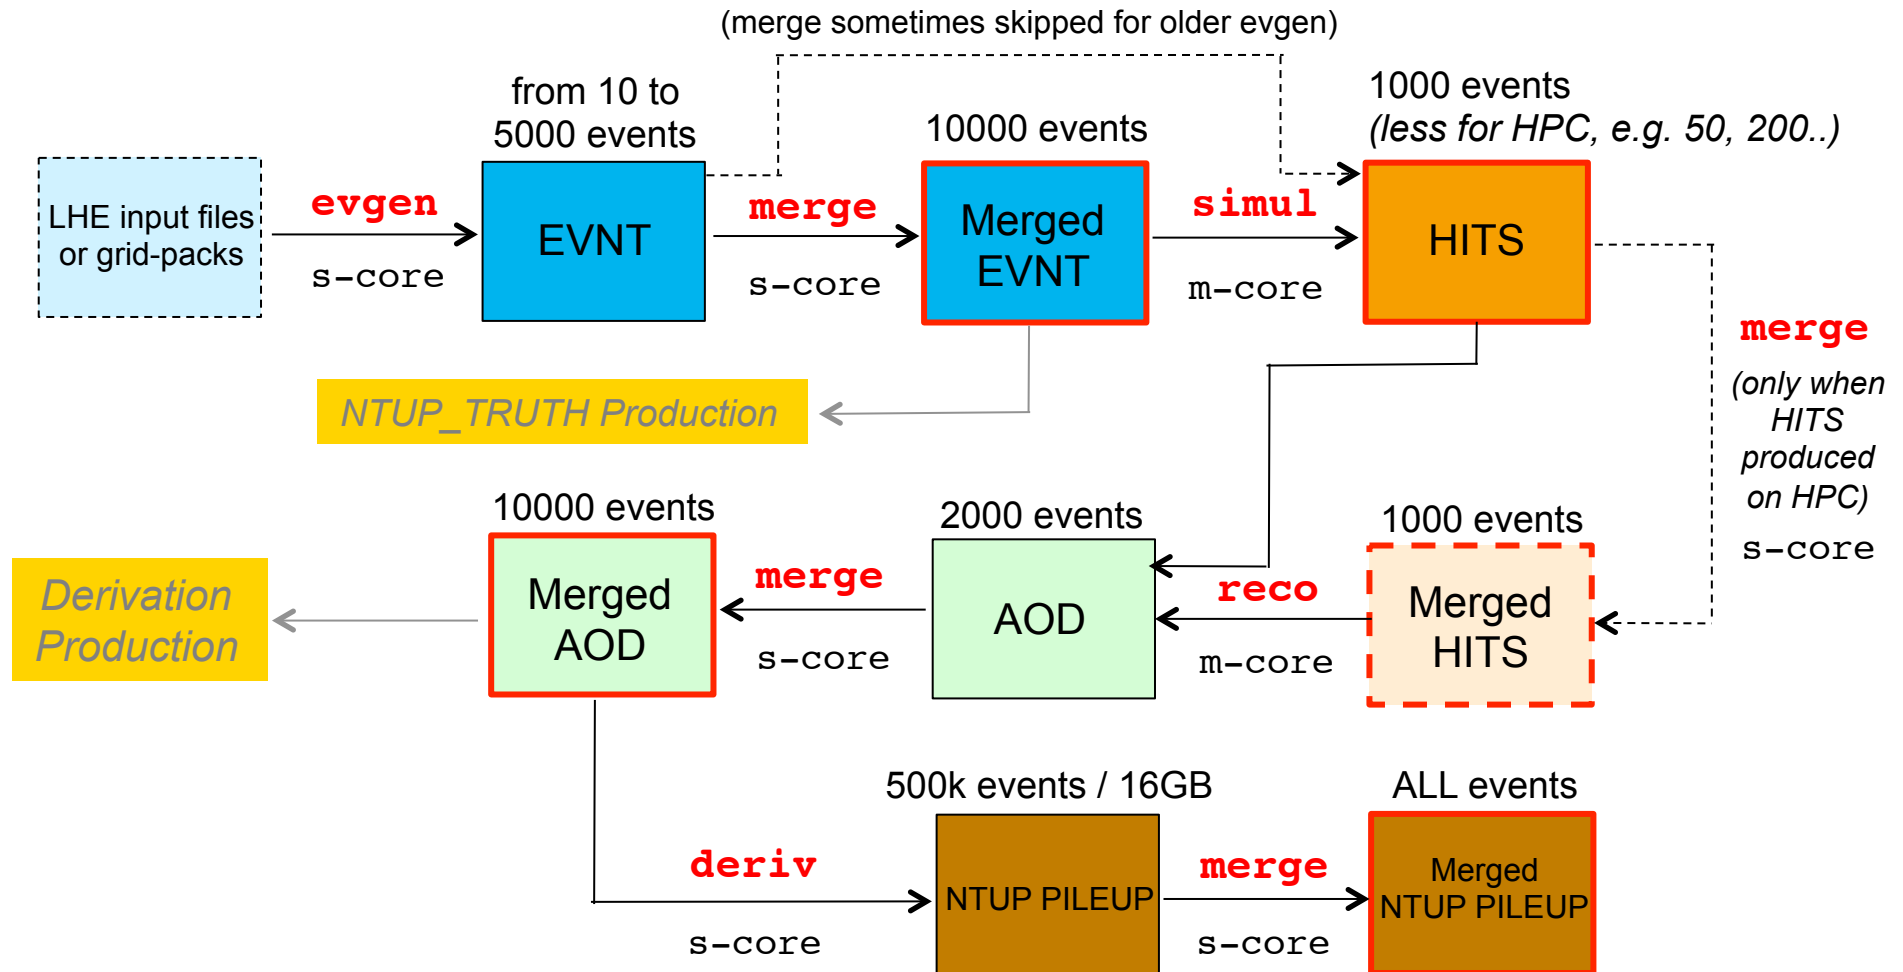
(merge sometimes skipped for older evgen)

LHE input files or grid-packs

evgen

s-core

from 10 to 5000 events

EVNT

merge

s-core

10000 events

Merged EVNT

simul

m-core

1000 events (less for HPC, e.g. 50, 200..)

HITS

merge

(only when HITS produced on HPC)

s-core

NTUP_TRUTH Production

Derivation Production

10000 events

Merged AOD

merge

s-core

2000 events

AOD

reco

m-core

1000 events

Merged HITS

deriv

s-core

500k events / 16GB

NTUP PILEUP

merge

s-core

ALL events

Merged NTUP PILEUP